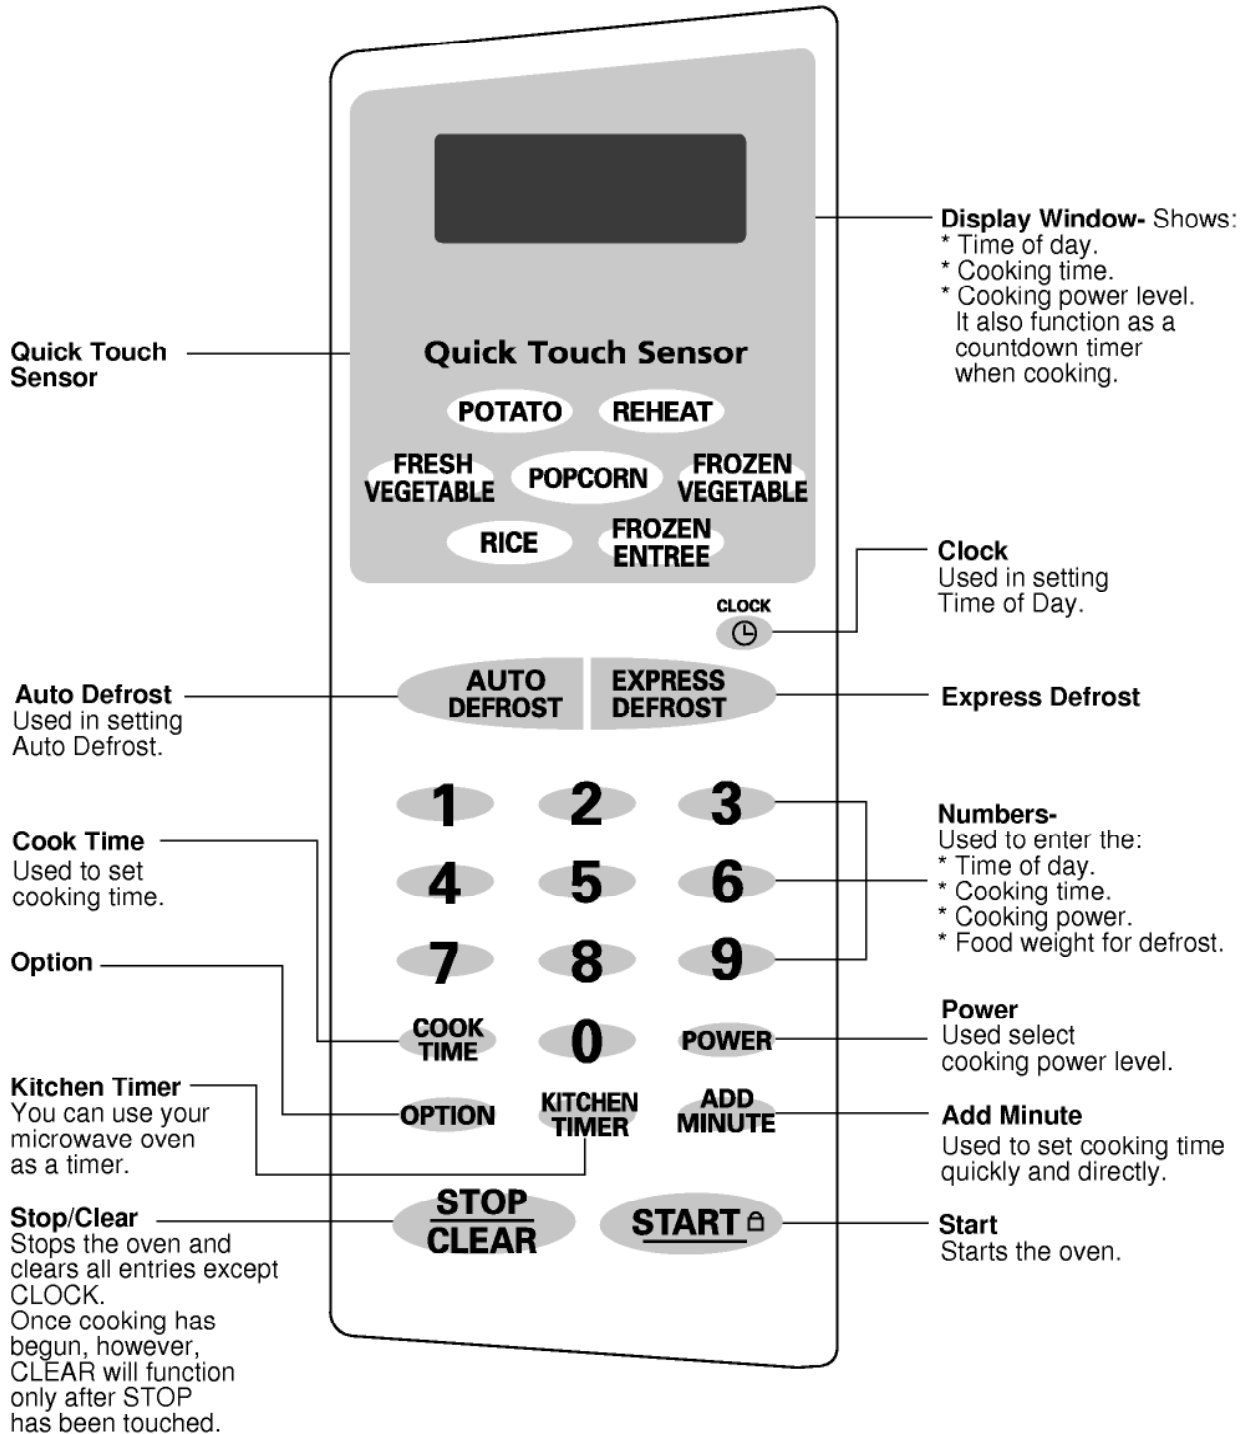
Display Window- Shows:
* Time of day.
* Cooking time.
* Cooking power level. It also function as a countdown timer when cooking.

Quick Touch Sensor

Quick Touch Sensor

POTATO REHEAT

FRESH VEGETABLE POPCORN FROZEN VEGETABLE

RICE FROZEN ENTREE

Clock
Used in setting Time of Day.

CLOCK

Auto Defrost
Used in setting Auto Defrost.

AUTO DEFROST EXPRESS DEFROST

Express Defrost

1 2 3

Numbers-
Used to enter the:
* Time of day.
* Cooking time.
* Cooking power.
* Food weight for defrost.

Cook Time
Used to set cooking time.

4 5 6

Option

7 8 9

COOK TIME 0 POWER

Power
Used select cooking power level.

Kitchen Timer
You can use your microwave oven as a timer.

OPTION KITCHEN TIMER ADD MINUTE

Add Minute
Used to set cooking time quickly and directly.

Stop/Clear
Stops the oven and clears all entries except CLOCK.
Once cooking has begun, however, CLEAR will function only after STOP has been touched.

STOP CLEAR START

Start
Starts the oven.